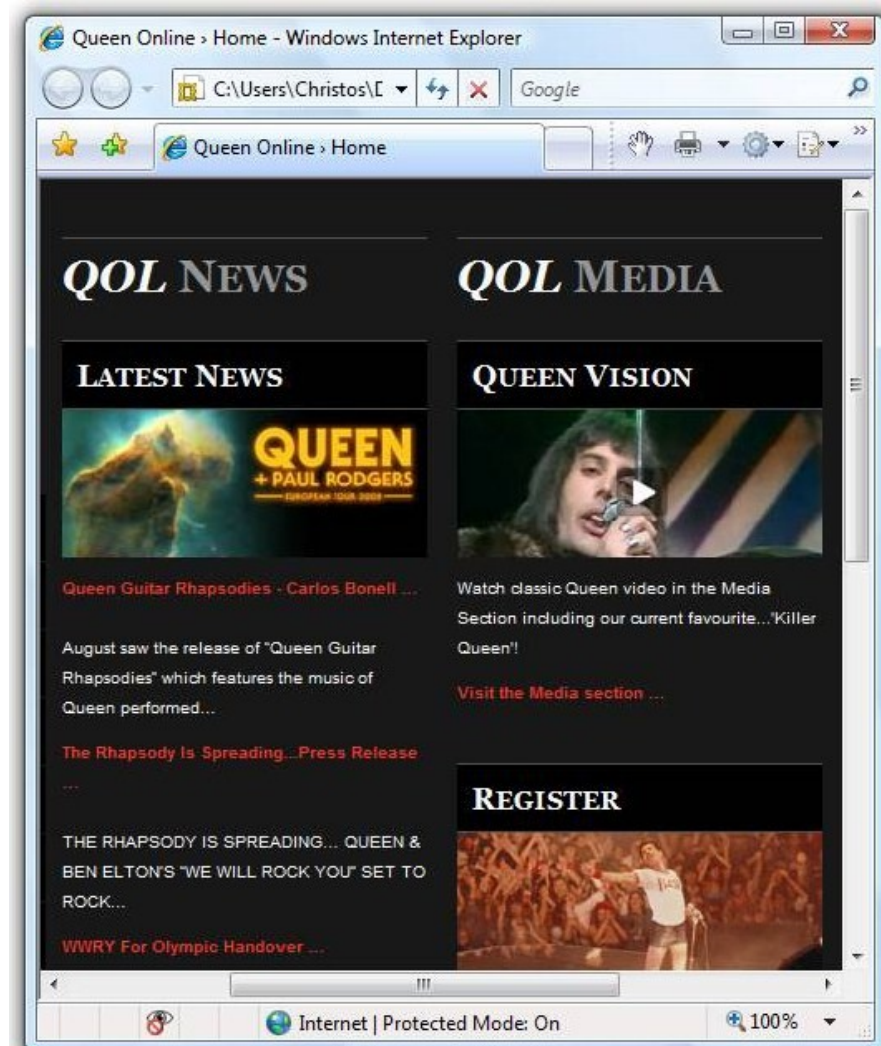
Queen Online › Home - Windows Internet Explorer

C:\Users\Christos\[

Google

Queen Online › Home

QOL NEWS

LATEST NEWS

QUEEN
+ PAUL RODGERS
EUROPEAN TOUR 2008

Queen Guitar Rhapsodies - Carlos Bonell ...

August saw the release of "Queen Guitar Rhapsodies" which features the music of Queen performed...

The Rhapsody Is Spreading...Press Release ...

THE RHAPSODY IS SPREADING... QUEEN & BEN ELTON'S "WE WILL ROCK YOU" SET TO ROCK...

WWRY For Olympic Handover ...

QOL MEDIA

QUEEN VISION

Watch classic Queen video in the Media Section including our current favourite...'Killer Queen'!

Visit the Media section ...

REGISTER

Internet | Protected Mode: On

100%